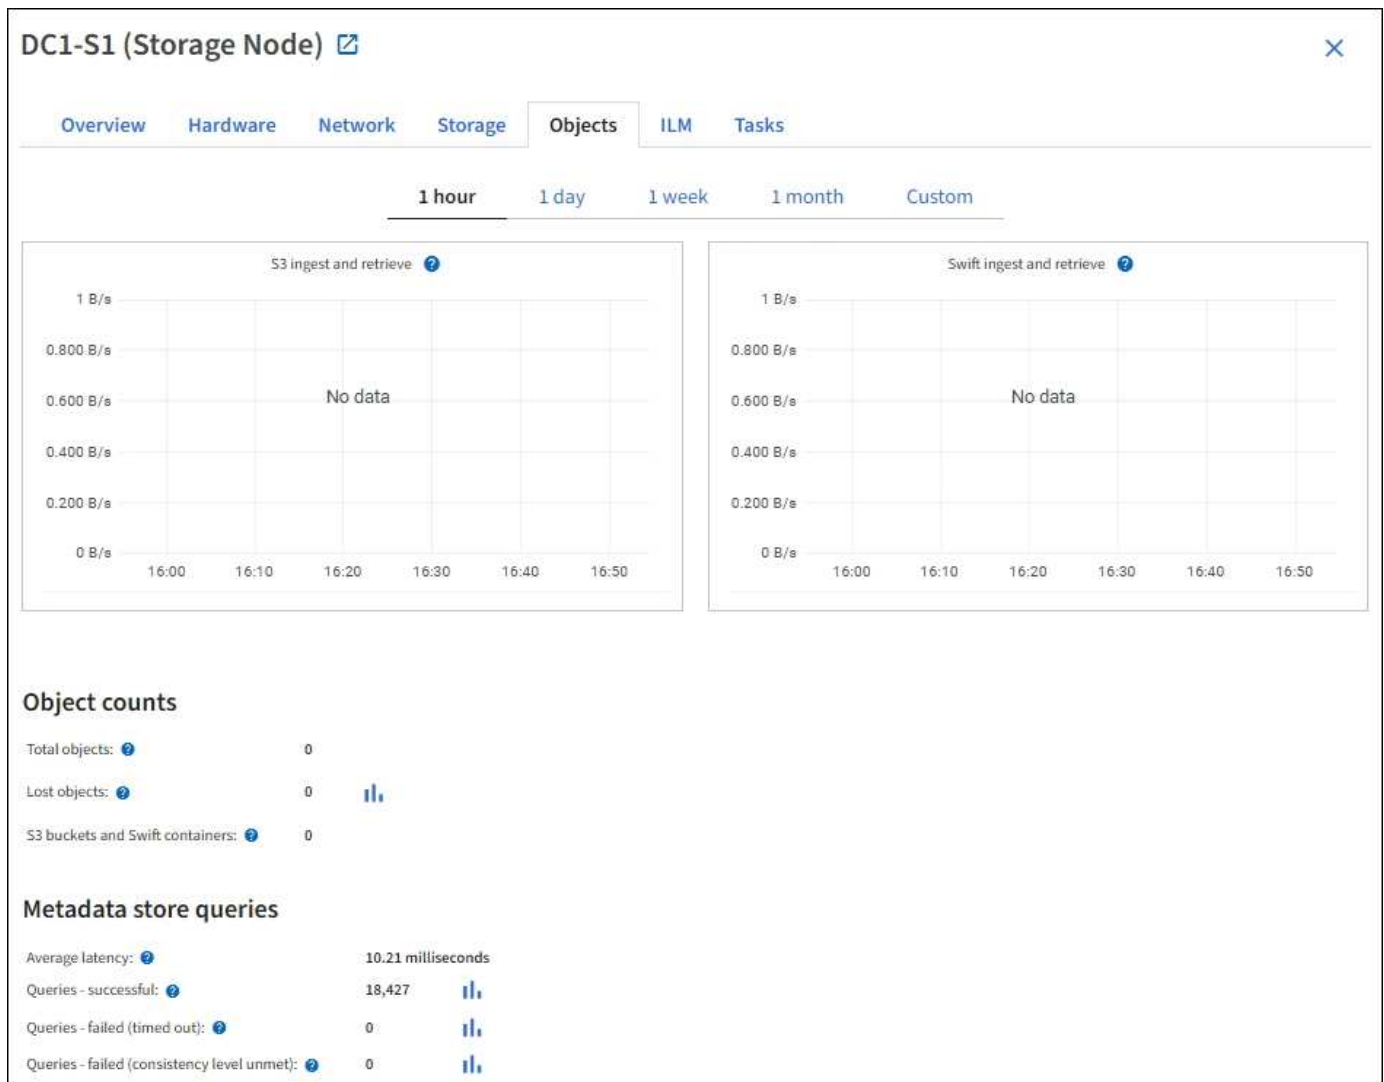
DC1-S1 (Storage Node)

×

Overview Hardware Network Storage Objects ILM Tasks

1 hour 1 day 1 week 1 month Custom

S3 ingest and retrieve

1 B/s
0.800 B/s
0.600 B/s
0.400 B/s
0.200 B/s
0 B/s

No data

16:00 16:10 16:20 16:30 16:40 16:50

Swift ingest and retrieve

1 B/s
0.800 B/s
0.600 B/s
0.400 B/s
0.200 B/s
0 B/s

No data

16:00 16:10 16:20 16:30 16:40 16:50

Object counts

| | |
|---|---|
| Total objects: | 0 |
| Lost objects: | 0 |
| S3 buckets and Swift containers: | 0 |

Metadata store queries

| | |
|---|---|
| Average latency: | 10.21 milliseconds |
| Queries - successful: | 18,427 |
| Queries - failed (timed out): | 0 |
| Queries - failed (consistency level unmet): | 0 |